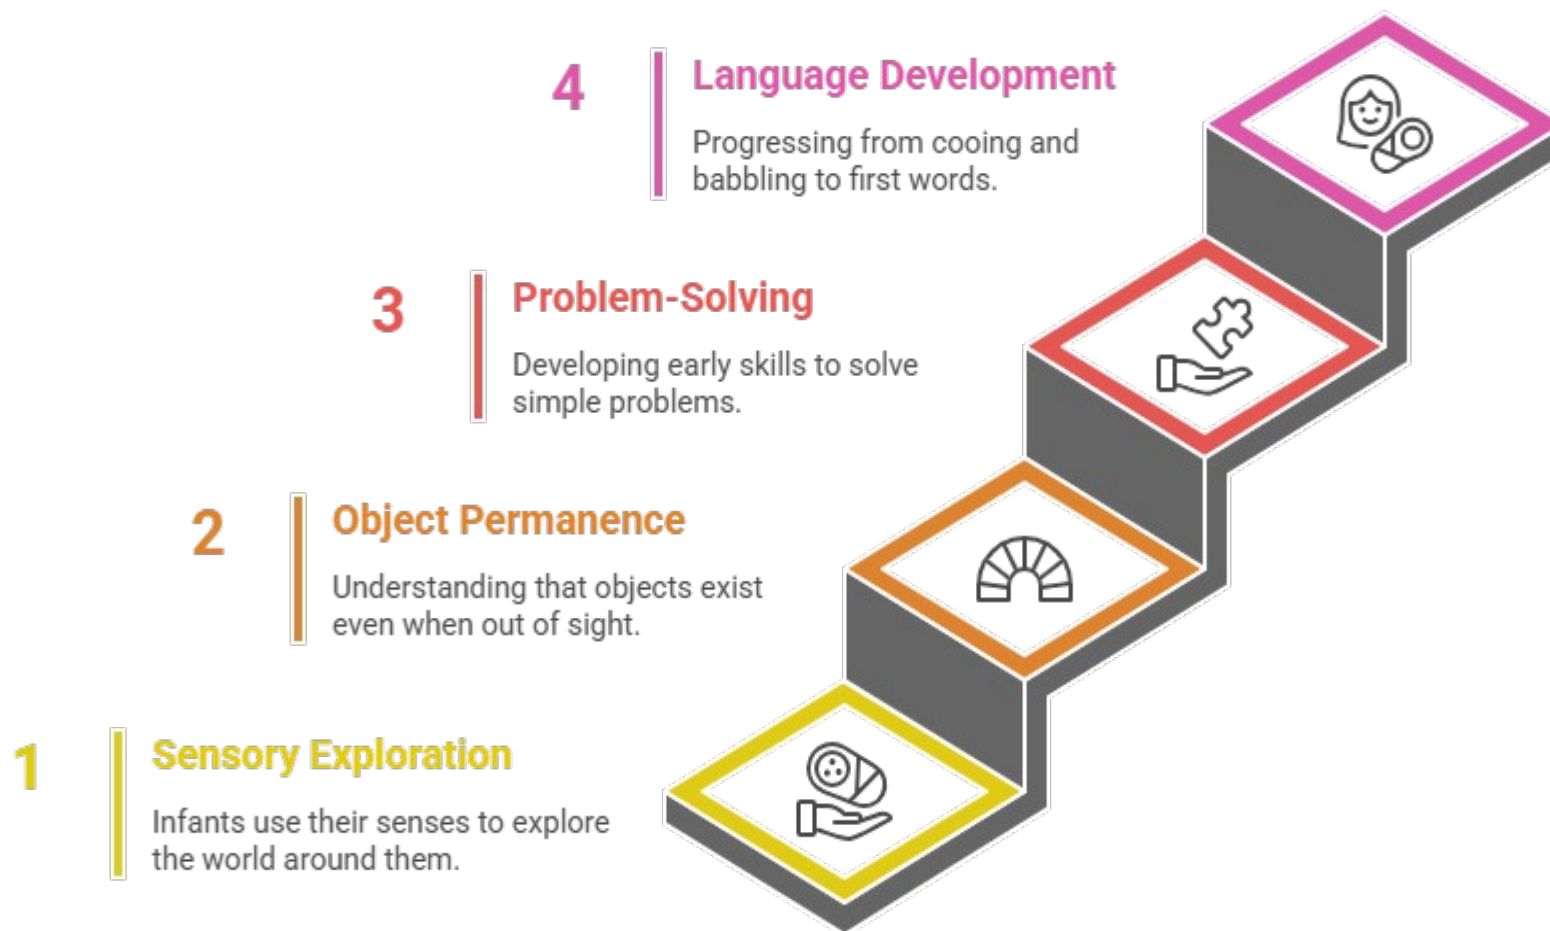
4

Language Development

Progressing from cooing and babbling to first words.

3

Problem-Solving

Developing early skills to solve simple problems.

2

Object Permanence

Understanding that objects exist even when out of sight.

1

Sensory Exploration

Infants use their senses to explore the world around them.